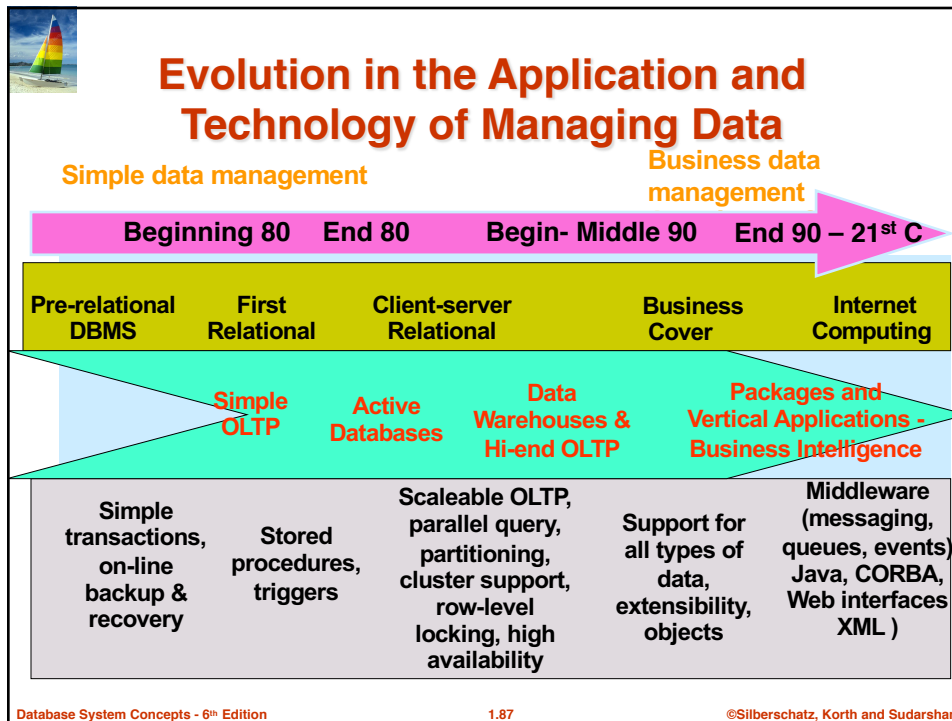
Evolution in the Application and Technology of Managing Data

Simple data management

Business data management

Beginning 80 End 80 Begin- Middle 90 End 90 – 21$^{st}$ C

Pre-relational DBMS

First Relational

Client-server Relational

Business Cover

Internet Computing

Simple OLTP

Active Databases

Data Warehouses & Hi-end OLTP

Packages and Vertical Applications - Business Intelligence

Simple transactions, on-line backup & recovery

Stored procedures, triggers

Scaleable OLTP, parallel query, partitioning, cluster support, row-level locking, high availability

Support for all types of data, extensibility, objects

Middleware (messaging, queues, events) Java, CORBA, Web interfaces XML )

Database System Concepts - 6$^{th}$ Edition

1.87

©Silberschatz, Korth and Sudarshan